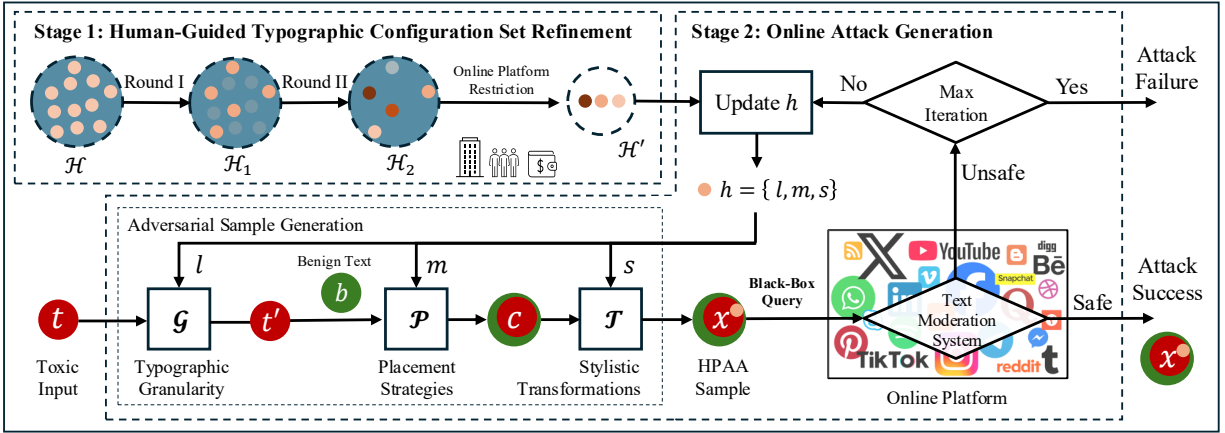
Stage 1: Human-Guided Typographic Configuration Set Refinement

Round I

Round II

Online Platform Restriction

$\mathcal{H}$

$\mathcal{H}_1$

$\mathcal{H}_2$

$\mathcal{H}'$

Stage 2: Online Attack Generation

Update $h$

No

Max Iteration

Yes

Attack Failure

$h = \{l, m, s\}$

Unsafe

Adversarial Sample Generation

$l$

$m$

$s$

Benign Text

$b$

$t$

$\mathcal{G}$

$t'$

$\mathcal{P}$

$c$

$\mathcal{T}$

$x$

Black-Box Query

Text Moderation System

Safe

Attack Success

$x$

Toxic Input

Typographic Granularity

Placement Strategies

Stylistic Transformations

HPAA Sample

YouTube

digg

Bē

Snapchat

TikTok

reddit

Online Platform